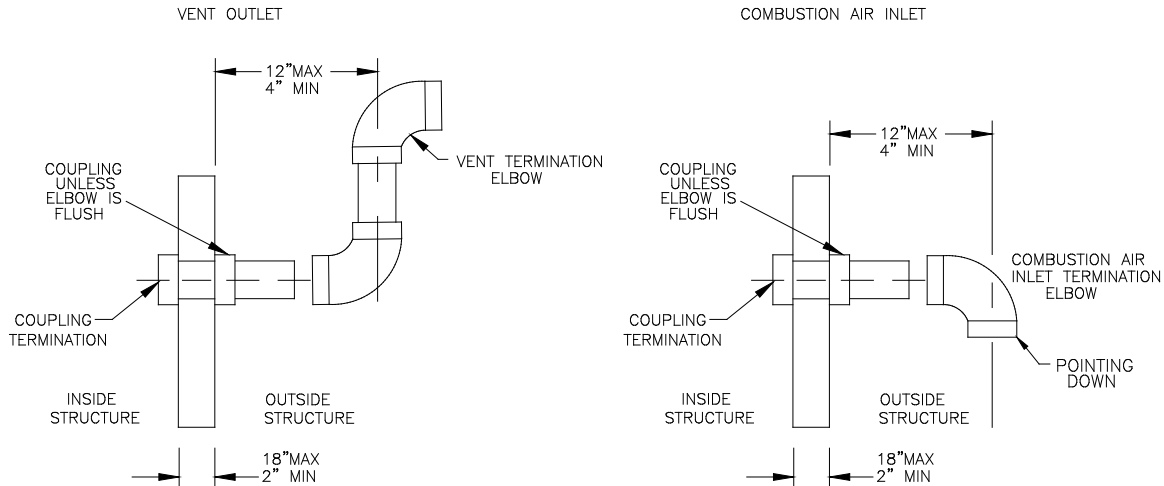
VENT OUTLET

12"MAX
4" MIN

COUPLING UNLESS ELBOW IS FLUSH

VENT TERMINATION ELBOW

COUPLING TERMINATION

INSIDE STRUCTURE

OUTSIDE STRUCTURE

18"MAX
2" MIN

COMBUSTION AIR INLET

12"MAX
4" MIN

COUPLING UNLESS ELBOW IS FLUSH

COMBUSTION AIR INLET TERMINATION ELBOW

COUPLING TERMINATION

POINTING DOWN

INSIDE STRUCTURE

OUTSIDE STRUCTURE

18"MAX
2" MIN